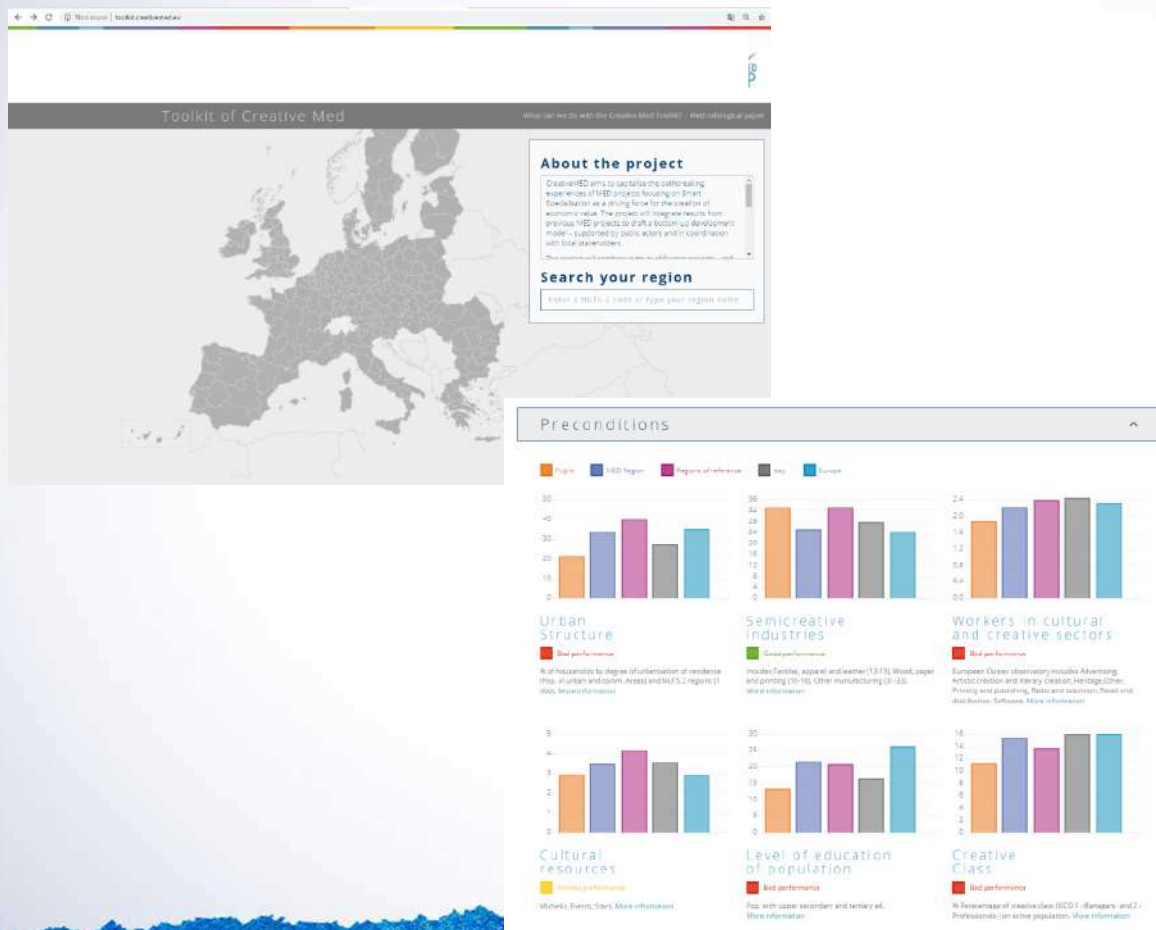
Not secure | toolkit.creativemed.eu

Toolkit of Creative Med

What can we do with the Creative Med Toolkit? Methodological paper

About the project

CreativeMED aims to capitalise the pathbreaking experiences of MED projects focusing on Smart Specialisation as a driving force for the creation of economic value. The project will integrate results from previous MED projects to draft a bottom-up development model - supported by public actors and in coordination with local stakeholders.

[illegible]

Search your region

Enter a NUTS-2 code or type your region name

Preconditions

Puglia MED Region Regions of reference Italy Europe

50 40 30 20 10 0

35 32 28 24 20 16 12 8 4 0

2.4 2.0 1.6 1.2 0.8 0.4 0.0

Urban Structure

Bad performance

% of households by degree of urbanisation of residence (Pop. in urban and comm. Areas) and NUTS 2 regions (1000). More information

Semicreative industries

Good performance

Includes Textiles, apparel and leather (13-15), Wood, paper and printing (16-18), Other manufacturing (31-33). More information

Workers in cultural and creative sectors

Bad performance

European Cluster observatory includes Advertising, Artistic creation and literary creation, Heritage, Other, Printing and publishing, Radio and television, Retail and distribution, Software. More information

5 4 3 2 1 0

35 30 25 20 15 10 5 0

16 14 12 10 8 6 4 2 0

Cultural resources

Normal performance

Museums, Events, Sites. More information

Level of education of population

Bad performance

Pop. with upper secondary and tertiary ed. More information

Creative Class

Bad performance

% Percentage of creative class (ISCO 1 - Managers- and 2 - Professionals-) on active population. More information